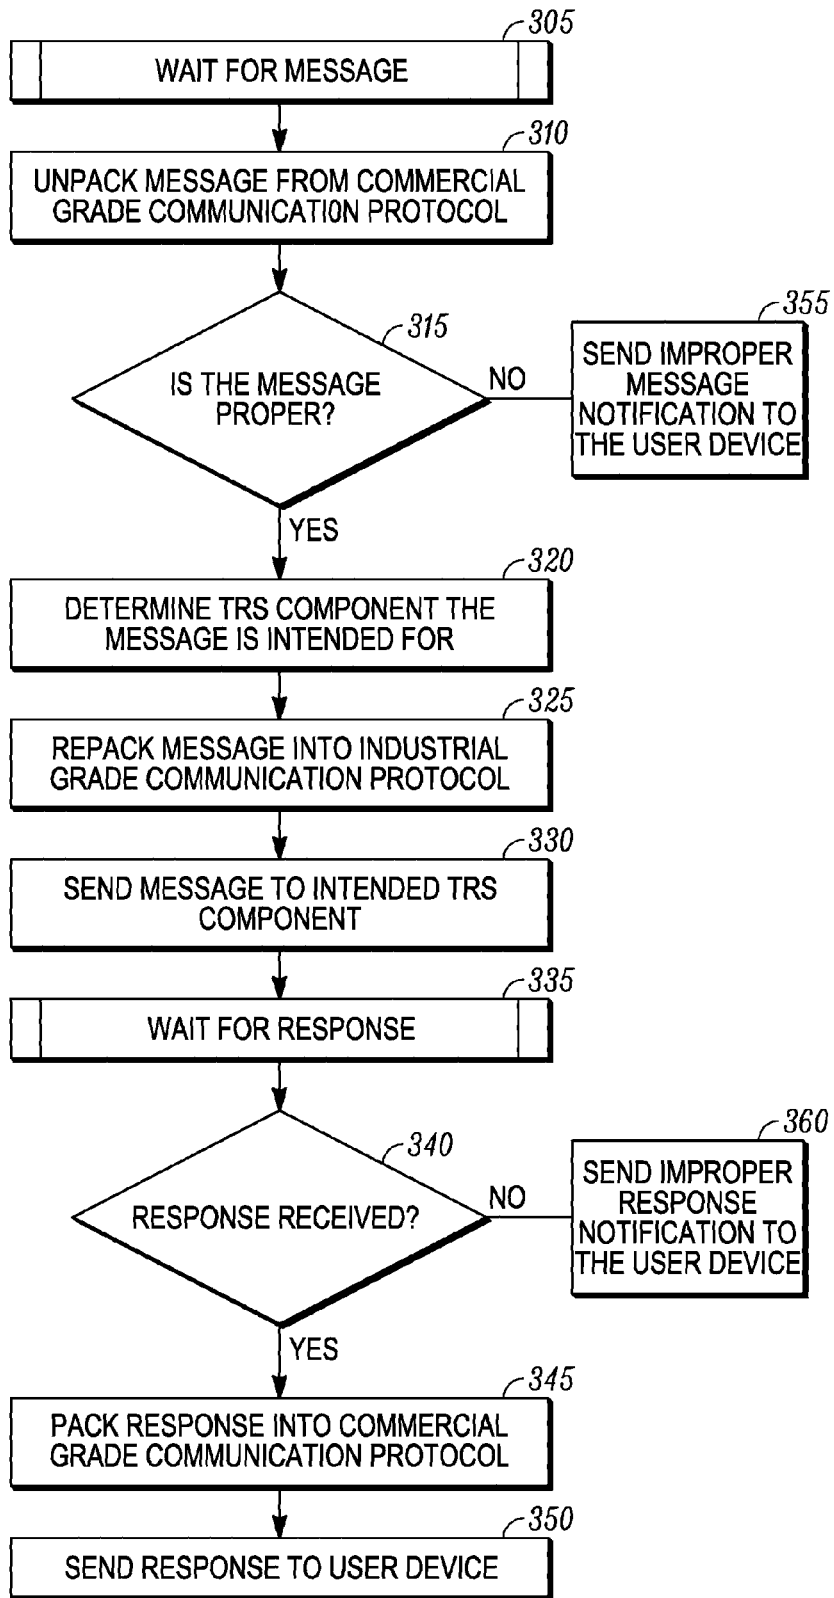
305
WAIT FOR MESSAGE

310
UNPACK MESSAGE FROM COMMERCIAL GRADE COMMUNICATI0N PROTOCOL

315
IS THE MESSAGE PROPER?

NO

355
SEND IMPROPER MESSAGE NOTIFICATION TO THE USER DEVICE

YES

320
DETERMINE TRS COMPONENT THE MESSAGE IS INTENDED FOR

325
REPACK MESSAGE INTO INDUSTRIAL GRADE COMMUNICATION PROTOCOL

330
SEND MESSAGE TO INTENDED TRS COMPONENT

335
WAIT FOR RESPONSE

340
RESPONSE RECEIVED?

NO

360
SEND IMPROPER RESPONSE NOTIFICATION TO THE USER DEVICE

YES

345
PACK RESPONSE INTO COMMERCIAL GRADE COMMUNICATION PROTOCOL

350
SEND RESPONSE TO USER DEVICE